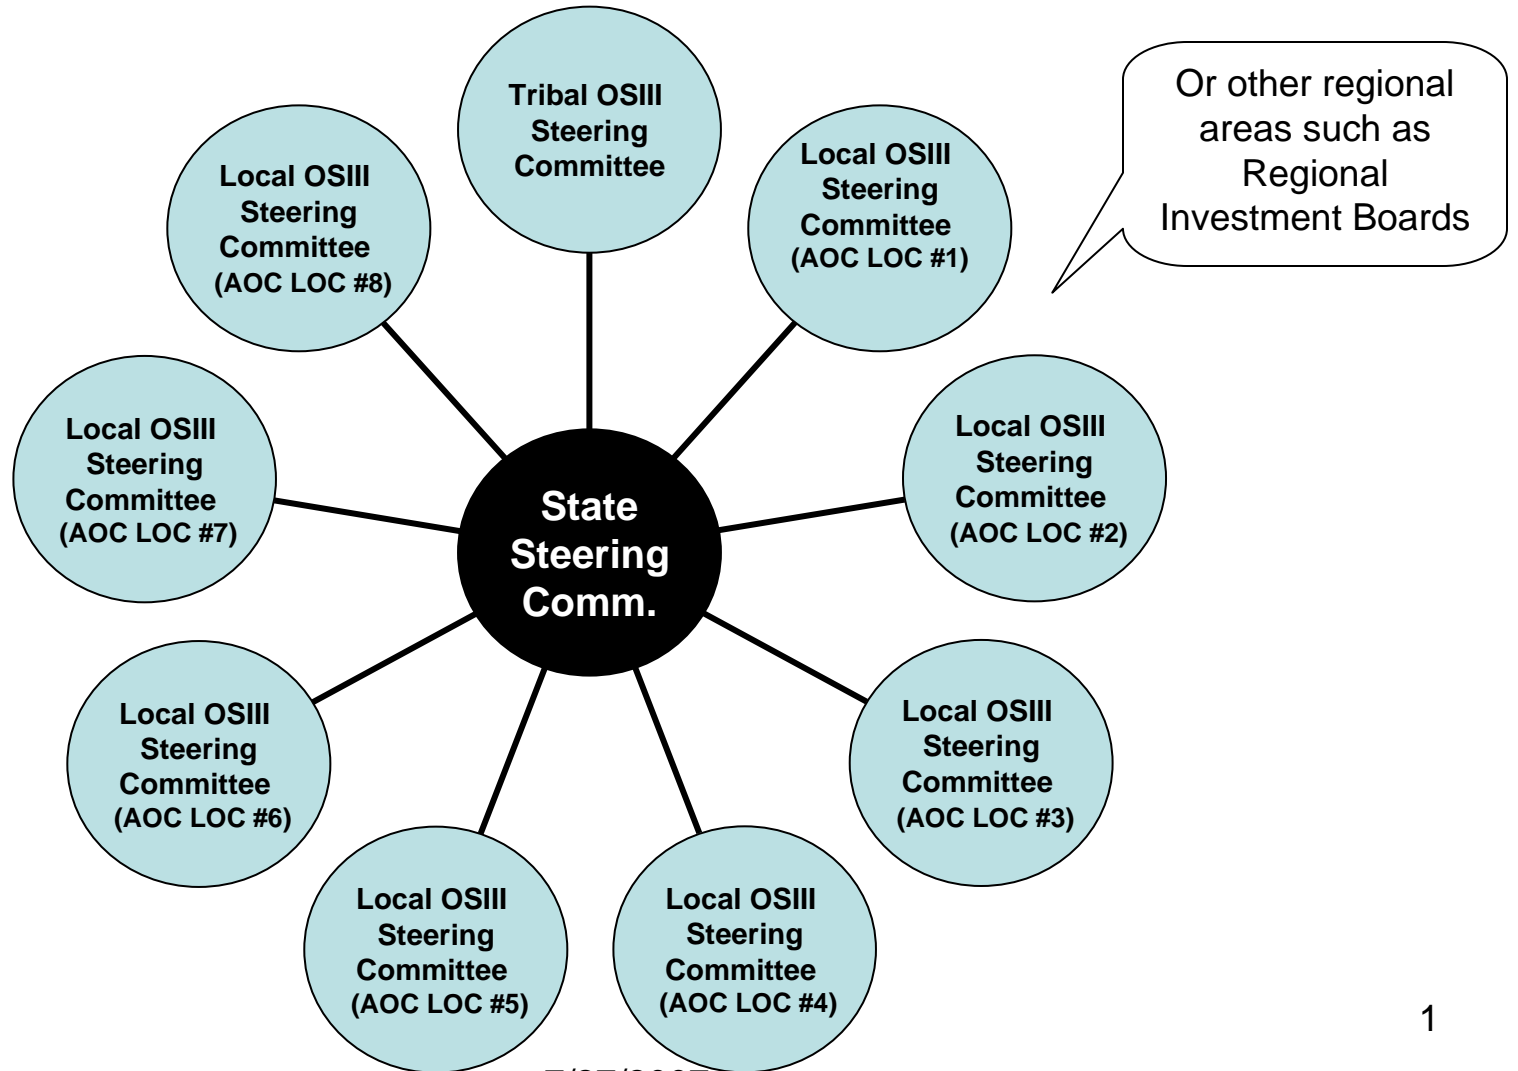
Tribal OSIII Steering Committee

Local OSIII Steering Committee (AOC LOC #8)

Local OSIII Steering Committee (AOC LOC #1)

Or other regional areas such as Regional Investment Boards

Local OSIII Steering Committee (AOC LOC #7)

State Steering Comm.

Local OSIII Steering Committee (AOC LOC #2)

Local OSIII Steering Committee (AOC LOC #6)

Local OSIII Steering Committee (AOC LOC #3)

Local OSIII Steering Committee (AOC LOC #5)

Local OSIII Steering Committee (AOC LOC #4)

1

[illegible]